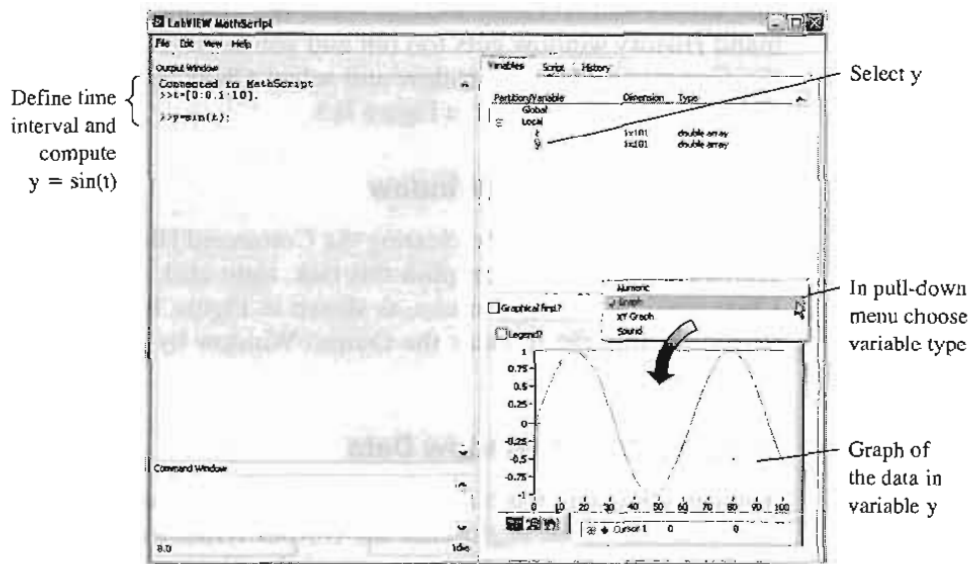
LabVIEW MathScript

File Edit View Help

Output Window

Connected to MathScript
>>t=[0:0.1:10];
>>y=sin(t);

Define time interval and compute y = sin(t)

Variables Script History

Partition/Variable Dimension Type
Global
Local
t 1x101 double array
y 1x101 double array

Select y

Numeric
✓ Graph
XY Graph
Sound

In pull-down menu choose variable type

Graphical first?

Legend?

1
0.75
0.5
0.25
0
-0.25
-0.5
-0.75
-1
0 10 20 30 40 50 60 70 80 90 100

Graph of the data in variable y

Cursor 1 0 0

Command Window

8.0 Idle